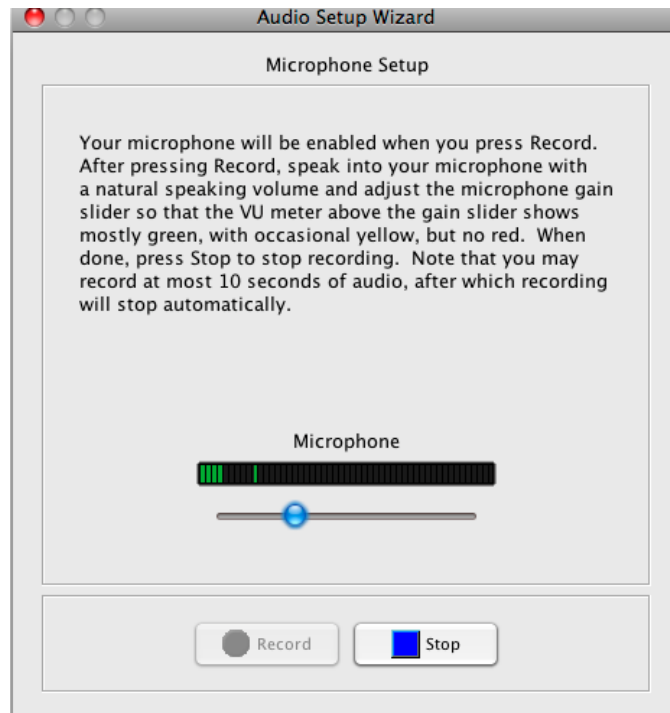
Audio Setup Wizard

Microphone Setup

Your microphone will be enabled when you press Record. After pressing Record, speak into your microphone with a natural speaking volume and adjust the microphone gain slider so that the VU meter above the gain slider shows mostly green, with occasional yellow, but no red. When done, press Stop to stop recording. Note that you may record at most 10 seconds of audio, after which recording will stop automatically.

Microphone

Record

Stop